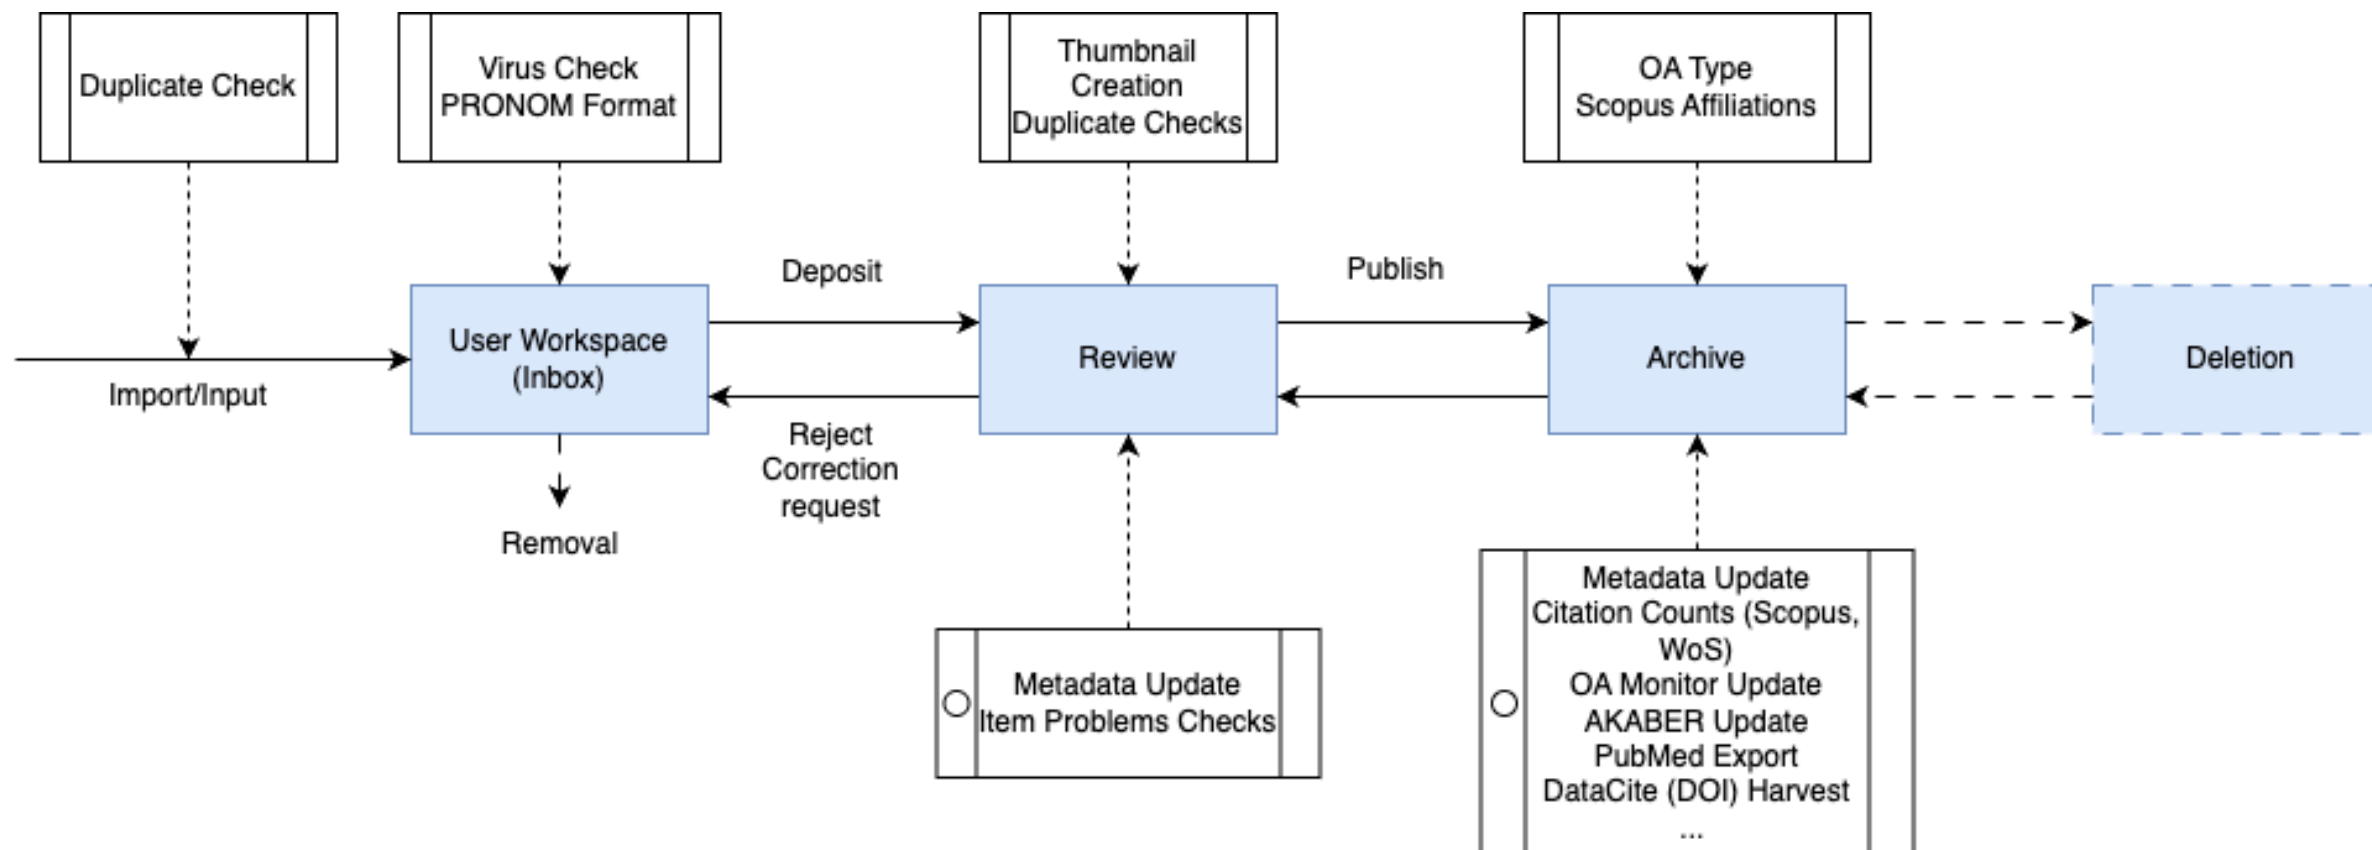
Duplicate Check

Virus Check
PRONOM Format

Thumbnail
Creation
Duplicate Checks

OA Type
Scopus Affiliations

Deposit

Publish

Import/Input

User Workspace
(Inbox)

Review

Archive

Deletion

Reject
Correction
request

Removal

Metadata Update
Item Problems Checks

Metadata Update
Citation Counts (Scopus, WoS)
OA Monitor Update
AKABER Update
PubMed Export
DataCite (DOI) Harvest
...